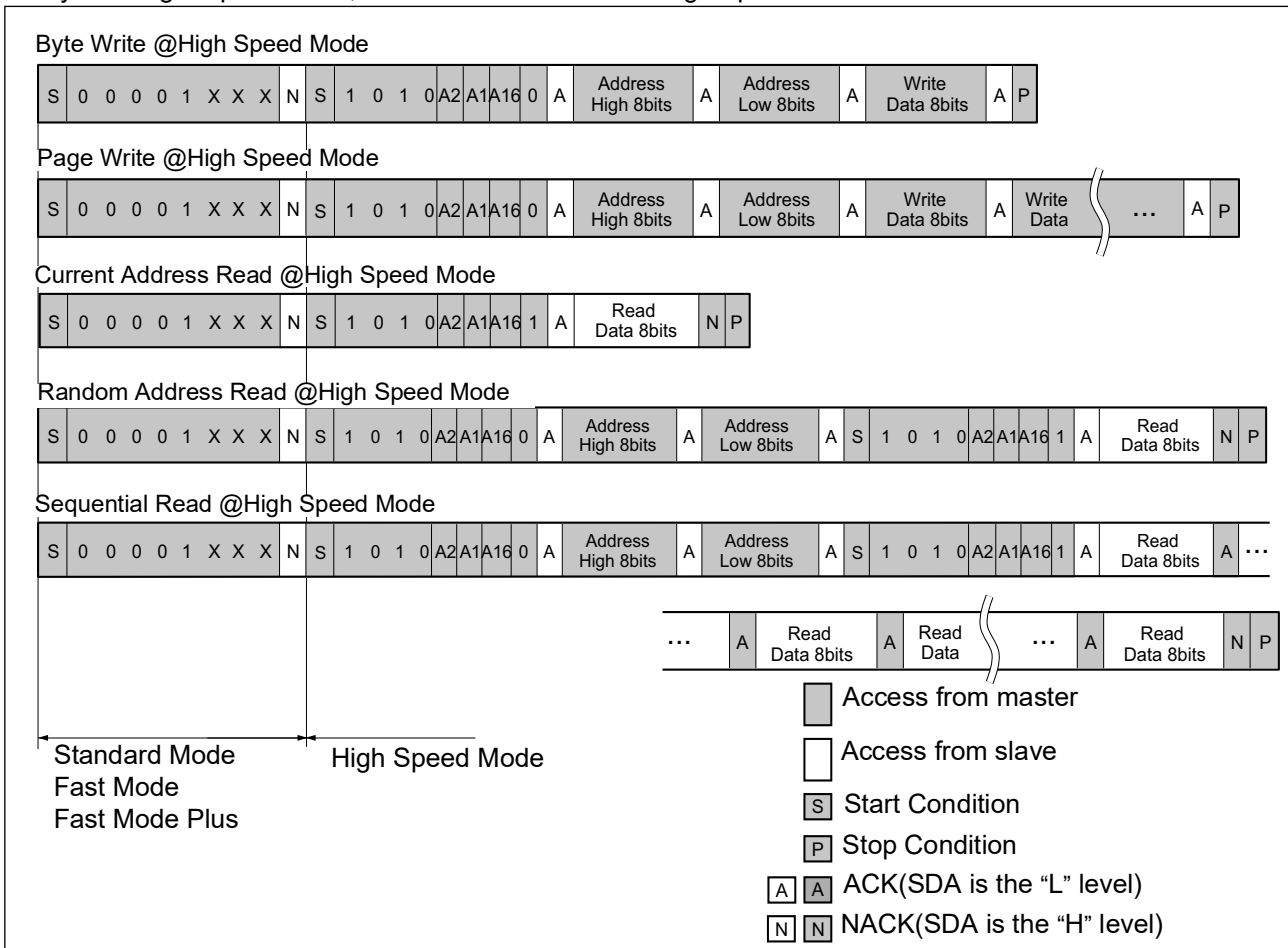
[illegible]

Byte Write @High Speed Mode

| S | 0 | 0 | 0 | 0 | 1 | X | X | X | N | S | 1 | 0 | 1 | 0 | A2 | A1 | A16 | 0 | A | Address High 8bits | A | Address Low 8bits | A | Write Data 8bits | A | P |
|---|---|---|---|---|---|---|---|---|---|---|---|---|---|---|---|---|---|---|---|---|---|---|---|---|---|---|

Page Write @High Speed Mode

| S | 0 | 0 | 0 | 0 | 1 | X | X | X | N | S | 1 | 0 | 1 | 0 | A2 | A1 | A16 | 0 | A | Address High 8bits | A | Address Low 8bits | A | Write Data 8bits | A | Write Data | … | A | P |
|---|---|---|---|---|---|---|---|---|---|---|---|---|---|---|---|---|---|---|---|---|---|---|---|---|---|---|---|---|---|

Current Address Read @High Speed Mode

| S | 0 | 0 | 0 | 0 | 1 | X | X | X | N | S | 1 | 0 | 1 | 0 | A2 | A1 | A16 | 1 | A | Read Data 8bits | N | P |
|---|---|---|---|---|---|---|---|---|---|---|---|---|---|---|---|---|---|---|---|---|---|---|

Random Address Read @High Speed Mode

| S | 0 | 0 | 0 | 0 | 1 | X | X | X | N | S | 1 | 0 | 1 | 0 | A2 | A1 | A16 | 0 | A | Address High 8bits | A | Address Low 8bits | A | S | 1 | 0 | 1 | 0 | A2 | A1 | A16 | 1 | A | Read Data 8bits | N | P |
|---|---|---|---|---|---|---|---|---|---|---|---|---|---|---|---|---|---|---|---|---|---|---|---|---|---|---|---|---|---|---|---|---|---|---|---|---|

Sequential Read @High Speed Mode

| S | 0 | 0 | 0 | 0 | 1 | X | X | X | N | S | 1 | 0 | 1 | 0 | A2 | A1 | A16 | 0 | A | Address High 8bits | A | Address Low 8bits | A | S | 1 | 0 | 1 | 0 | A2 | A1 | A16 | 1 | A | Read Data 8bits | A | … |
|---|---|---|---|---|---|---|---|---|---|---|---|---|---|---|---|---|---|---|---|---|---|---|---|---|---|---|---|---|---|---|---|---|---|---|---|---|

| … | A | Read Data 8bits | A | Read Data | … | A | Read Data 8bits | N | P |
|---|---|---|---|---|---|---|---|---|---|

Access from master

Access from slave

S Start Condition

P Stop Condition

A A ACK(SDA is the "L" level)

N N NACK(SDA is the "H" level)

Standard Mode
Fast Mode
Fast Mode Plus

High Speed Mode